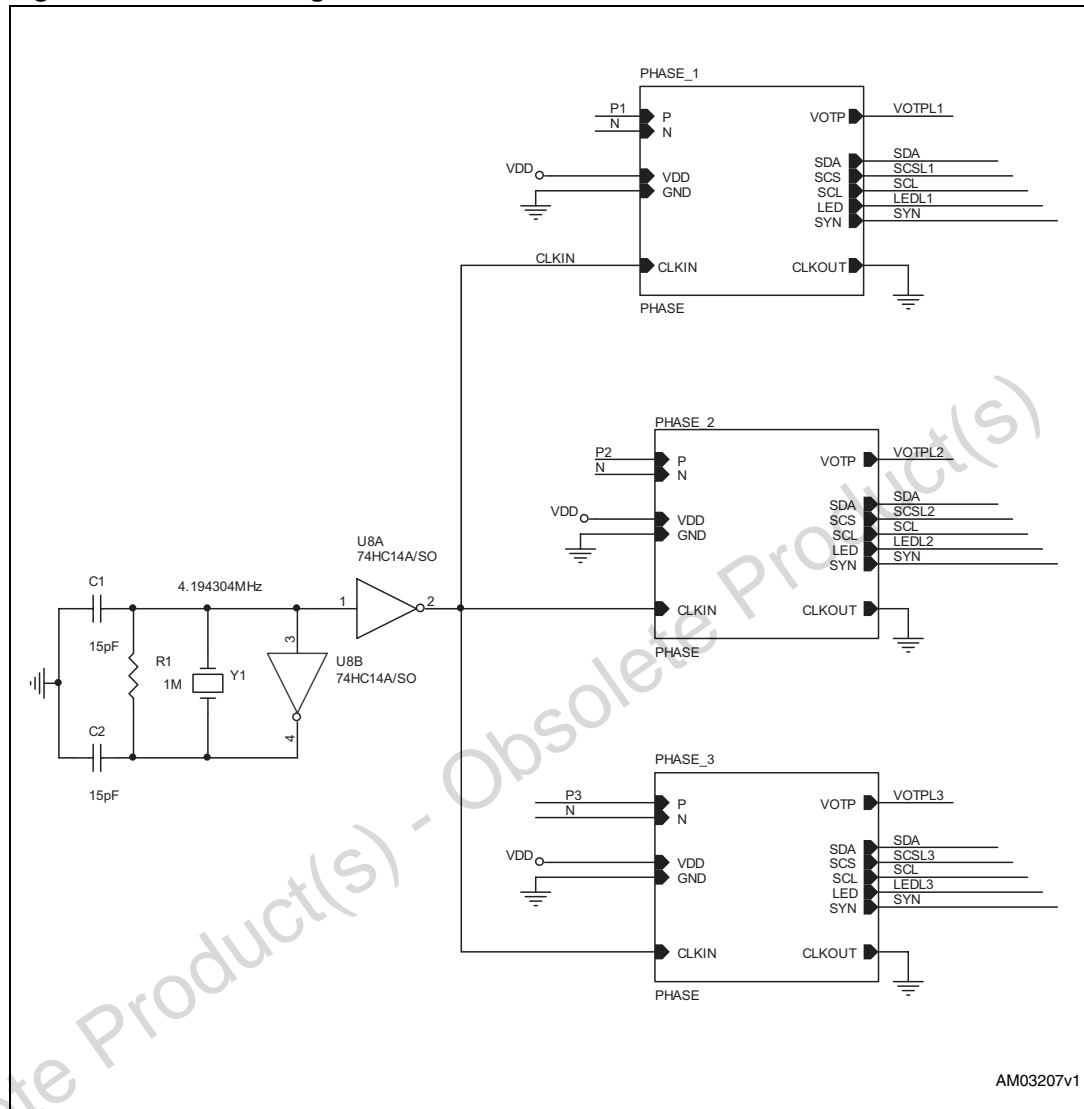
PHASE_1

P1
N
P
N
VOTP
VOTPL1
VDD
VDD
GND
SDA
SCS
SCL
LED
SYN
SDA
SCSL1
SCL
LEDL1
SYN
CLKIN
CLKIN
CLKOUT
PHASE

PHASE_2

P2
N
P
N
VOTP
VOTPL2
VDD
VDD
GND
SDA
SCS
SCL
LED
SYN
SDA
SCSL2
SCL
LEDL2
SYN
U8A
74HC14A/SO
C1
4.194304MHz
1
2
CLKIN
CLKOUT
3
15pF
R1
1M
Y1
U8B
74HC14A/SO
PHASE
C2
4
15pF

PHASE_3

P3
N
P
N
VOTP
VOTPL3
VDD
VDD
GND
SDA
SCS
SCL
LED
SYN
SDA
SCSL3
SCL
LEDL3
SYN
CLKIN
CLKOUT
PHASE

AM03207v1

Obsolete Product(s) - Obsolete Product(s)